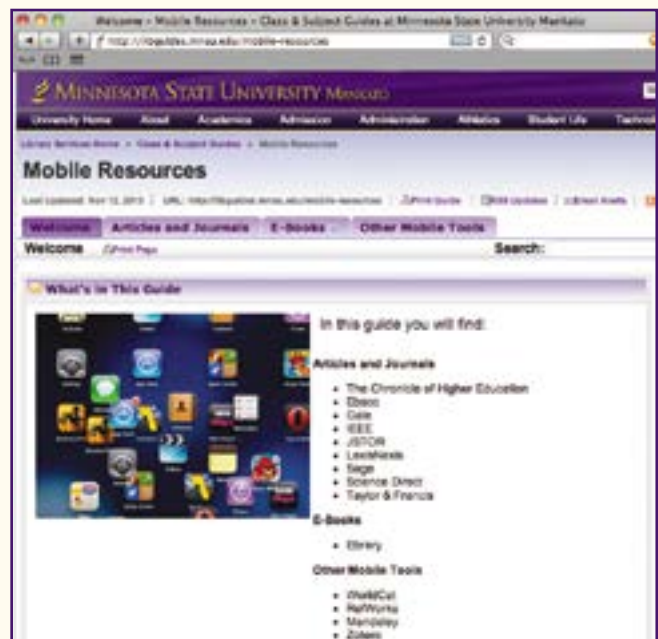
Welcome - Mobile Resources - Class & Subject Guides at Minnesota State University Mankato

http://libguides.mnsu.edu/mobile-resources

MINNESOTA STATE UNIVERSITY MANKATO

University Home | About | Academics | Admissions | Administration | Athletics | Student Life | Technol

Library Services Home > Class & Subject Guides > Mobile Resources

Mobile Resources

Last Updated: Nov 12, 2013 | URL: http://libguides.mnsu.edu/mobile-resources | Print Guide | RSS Updates | Email Alerts

Welcome | Articles and Journals | E-Books | Other Mobile Tools

Welcome | Print Page | Search:

What's in This Guide

In this guide you will find:

Articles and Journals

- The Chronicle of Higher Education
- Ebsco
- Gale
- IEEE
- JSTOR
- LexisNexis
- Sage
- Science Direct
- Taylor & Francis

E-Books

- Ebrary

Other Mobile Tools

- WorldCat
- RefWorks
- Mendeley
- Zotero